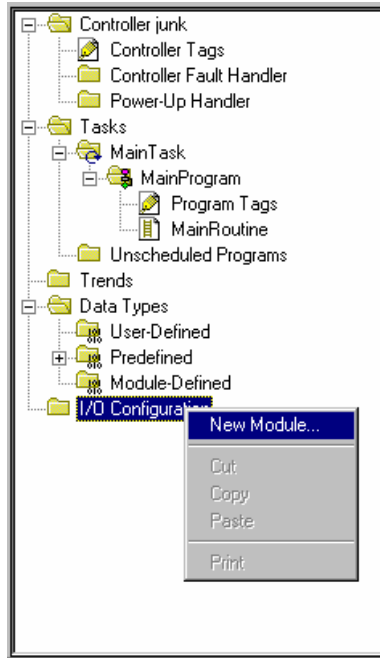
Controller junk
Controller Tags
Controller Fault Handler
Power-Up Handler
Tasks
MainTask
MainProgram
Program Tags
MainRoutine
Unscheduled Programs
Trends
Data Types
User-Defined
Predefined
Module-Defined
I/O Configura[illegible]
New Module...
Cut
Copy
Paste
Print